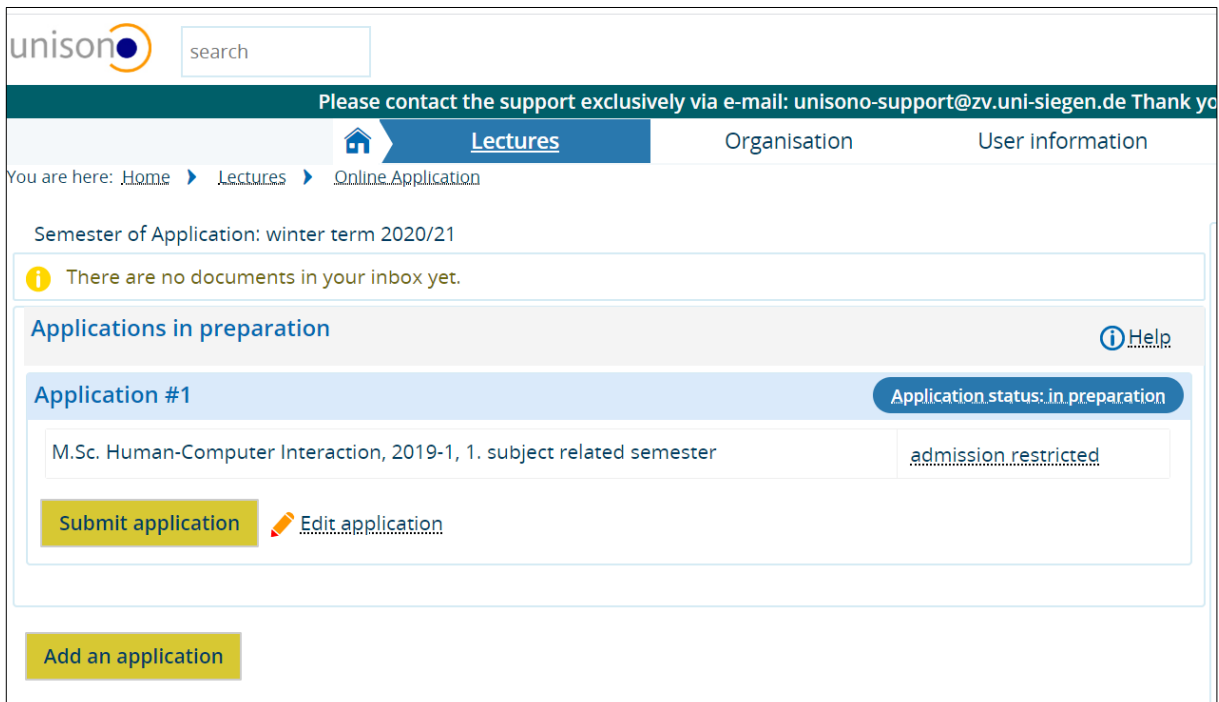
unisono

search

Please contact the support exclusively via e-mail: unisono-support@zv.uni-siegen.de Thank yo

Lectures Organisation User information

You are here: Home › Lectures › Online Application

Semester of Application: winter term 2020/21

There are no documents in your inbox yet.

Applications in preparation

Help

Application #1

Application status: in preparation

M.Sc. Human-Computer Interaction, 2019-1, 1. subject related semester

admission restricted

Submit application

Edit application

Add an application